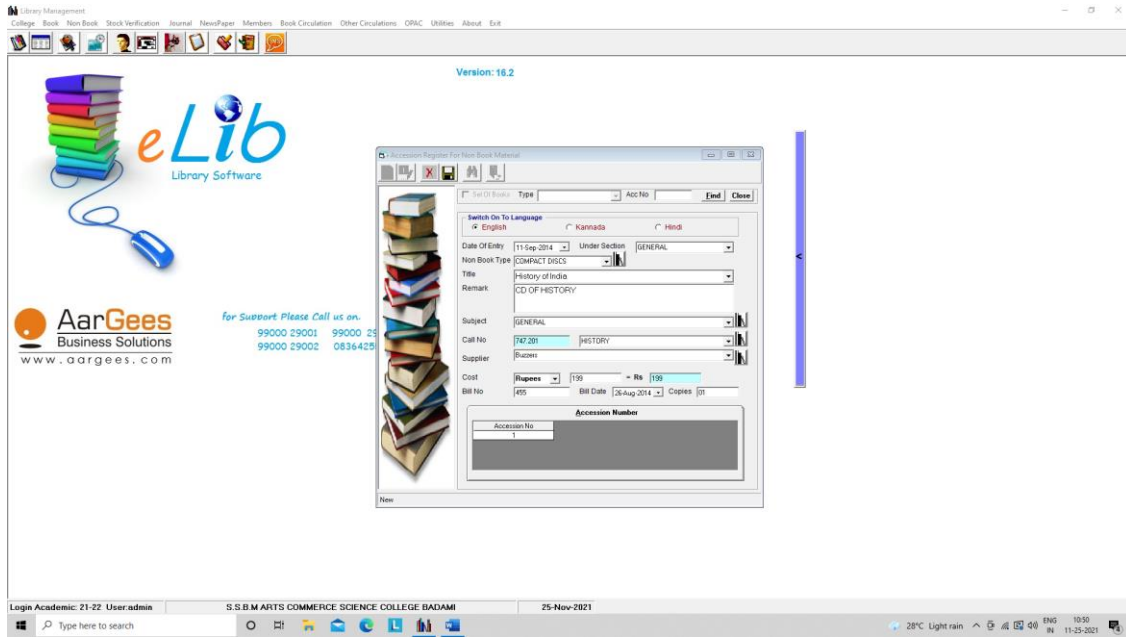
Library Management

College Book Non Book Stock Verification Journal NewsPaper Members Book Circulation Other Circulations OPAC Utilities About Exit

Version: 16.2

eLib

Library Software

AarGees

Business Solutions

www.aargees.com

for Support Please Call us on.

99000 29001 99000 2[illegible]

99000 29002 0836425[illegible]

Accession Register For Non Book Material

Set Of Books Type Acc No Find Close

Switch On To Language

English Kannada Hindi

Date Of Entry 11-Sep-2014 Under Section GENERAL

Non Book Type COMPACT DISCS

Title History of India

Remark CD OF HISTORY

Subject GENERAL

Call No 747.201 HISTORY

Supplier Buzzers

Cost Rupees 199 = Rs 199

Bill No 455 Bill Date 26-Aug-2014 Copies 01

Accession Number

| Accession No |
|---|
| 1 |

New

Login Academic: 21-22 User:admin S.S.B.M ARTS COMMERCE SCIENCE COLLEGE BADAMI 25-Nov-2021

Type here to search

28°C Light rain ENG IN 10:50 11-25-2021